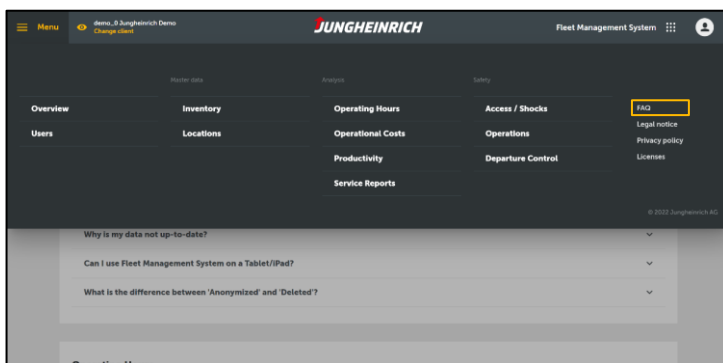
Menu
demo_0 Jungheinrich Demo
Change client
JUNGHEINRICH
Fleet Management System

Master data
Analysis
Safety

Overview
Users

Inventory
Locations

Operating Hours
Operational Costs
Productivity
Service Reports

Access / Shocks
Operations
Departure Control

FAQ
Legal notice
Privacy policy
Licenses

© 2022 Jungheinrich AG

Why is my data not up-to-date?
Can I use Fleet Management System on a Tablet/iPad?
What is the difference between 'Anonymized' and 'Deleted'?